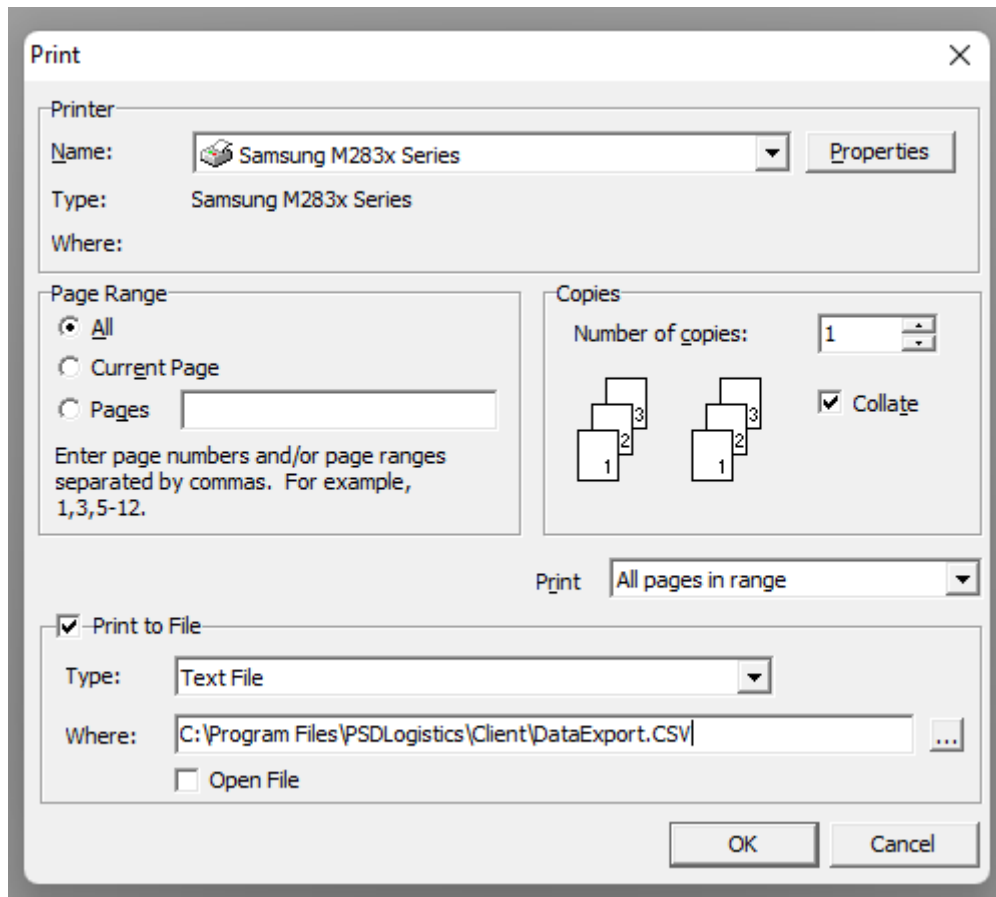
Print

Printer
Name: Samsung M283x Series
Properties
Type: Samsung M283x Series
Where:

Page Range
All
Current Page
Pages
Enter page numbers and/or page ranges separated by commas. For example, 1,3,5-12.

Copies
Number of copies: 1
3 2 1 3 2 1
Collate

Print All pages in range

Print to File
Type: Text File
Where: C:\Program Files\PSDLogistics\Client\DataExport.CSV ...
Open File

OK Cancel